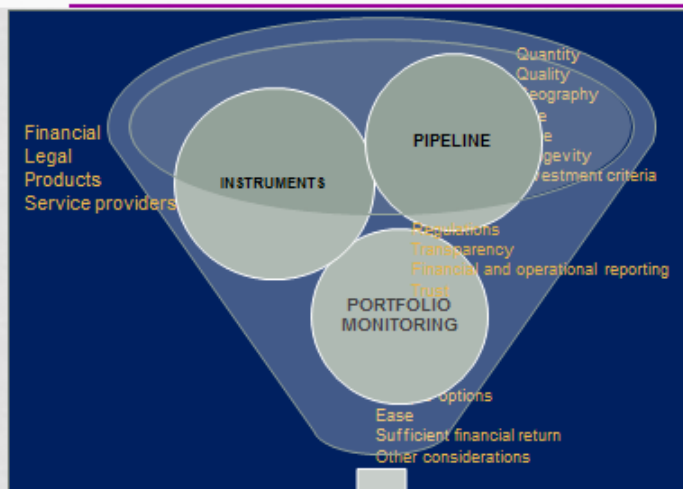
Quantity
Quality
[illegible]eography
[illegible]e
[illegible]e
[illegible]gevity
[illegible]estment criteria

Financial
Legal
Products
Service providers

PIPELINE

INSTRUMENTS

Regulations
Transparency
Financial and operational reporting
Trust

PORTFOLIO MONITORING

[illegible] options
Ease
Sufficient financial return
Other considerations